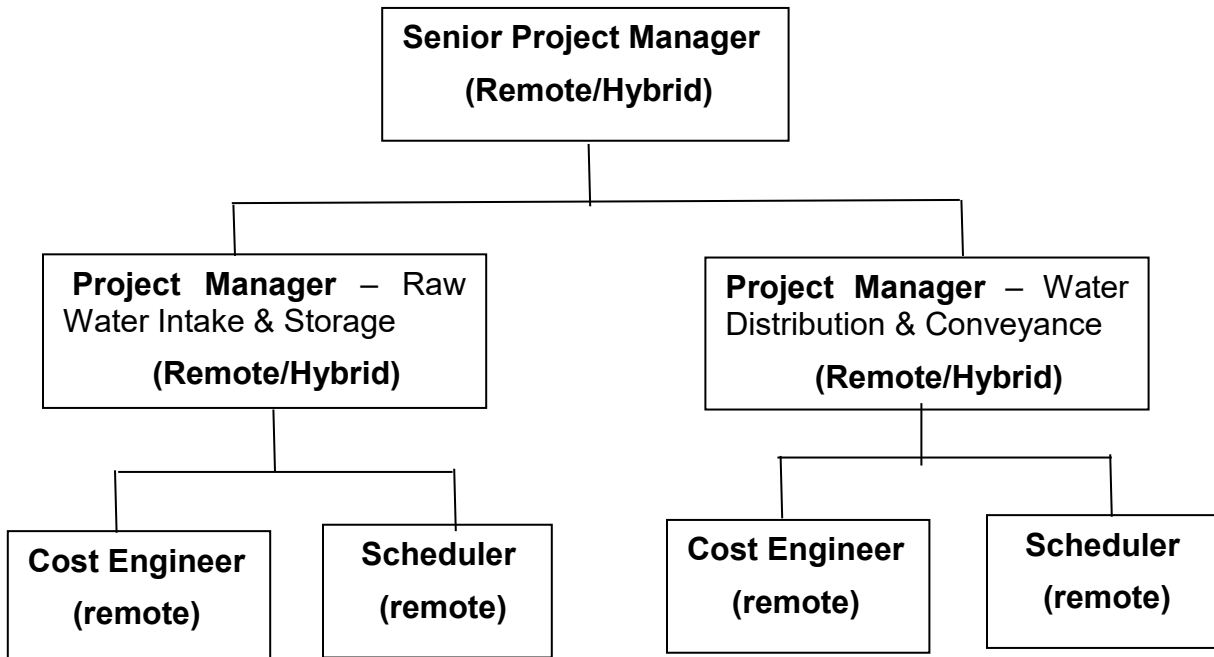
Senior Project Manager
(Remote/Hybrid)

Project Manager – Raw Water Intake & Storage
(Remote/Hybrid)

Project Manager – Water Distribution & Conveyance
(Remote/Hybrid)

Cost Engineer
(remote)

Scheduler
(remote)

Cost Engineer
(remote)

Scheduler
(remote)